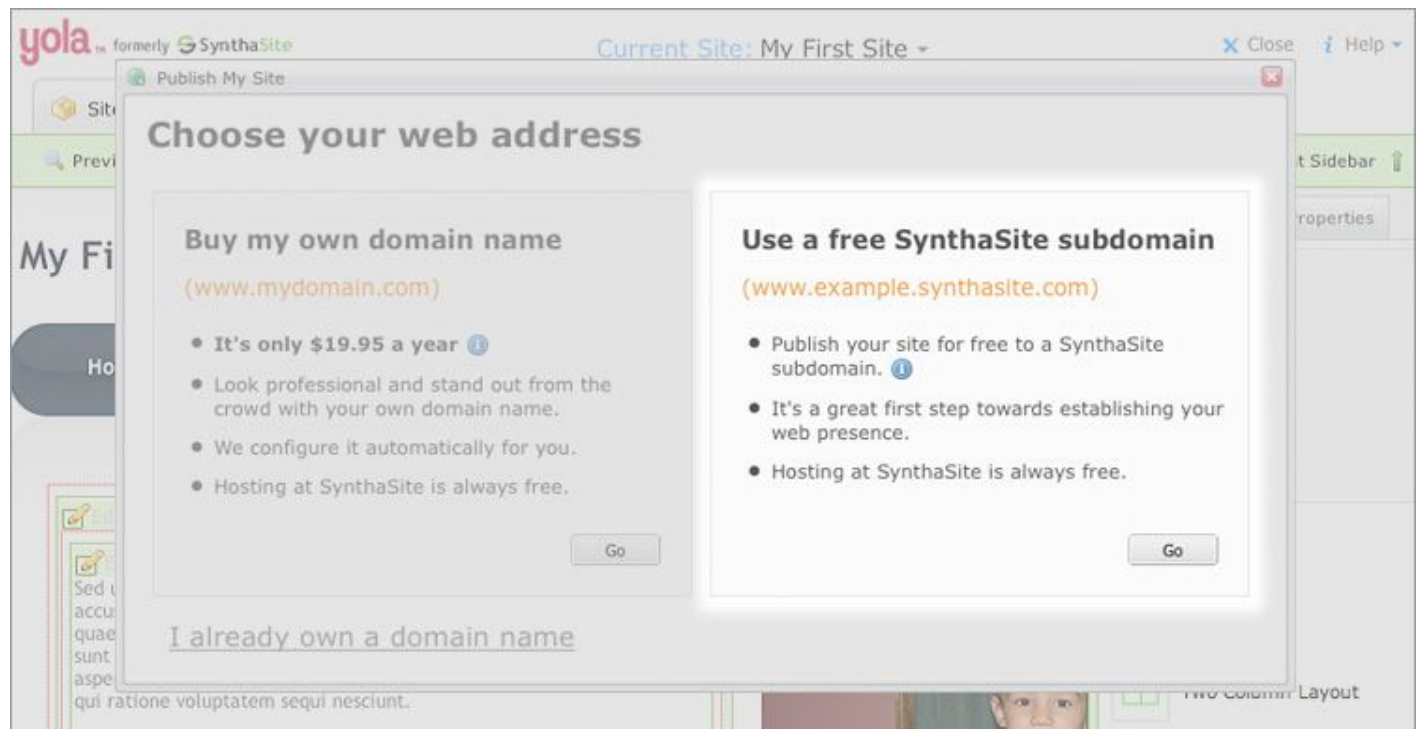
yola™ formerly SynthaSite

Current Site: My First Site ▾

✕ Close ℹ Help ▾

Publish My Site

Sit

Previ

t Sidebar

roperties

My Fi

Ho

Choose your web address

Buy my own domain name

(www.mydomain.com)

• It's only $19.95 a year

• Look professional and stand out from the crowd with your own domain name.

• We configure it automatically for you.

• Hosting at SynthaSite is always free.

Go

Use a free SynthaSite subdomain

(www.example.synthasite.com)

• Publish your site for free to a SynthaSite subdomain.

• It's a great first step towards establishing your web presence.

• Hosting at SynthaSite is always free.

Go

I already own a domain name

Sed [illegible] accu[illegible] quae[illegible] sunt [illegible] aspe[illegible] qui ratione voluptatem sequi nesciunt.

Two Column Layout